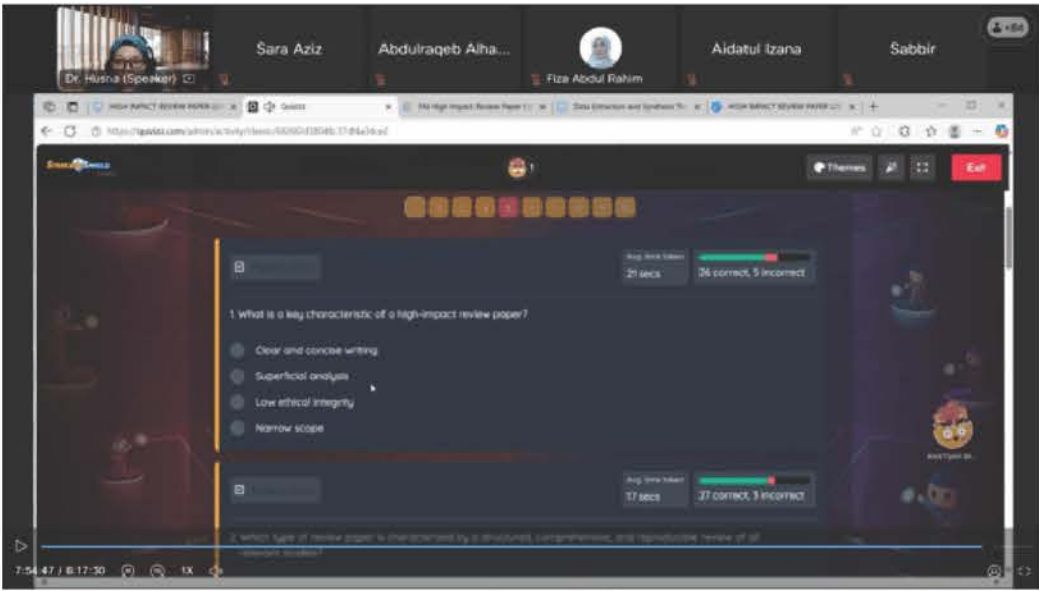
+84

Dr. Husna (Speaker)

Sara Aziz

Abdulraqeb Alha...

Fiza Abdul Rahim

Aidatul Izana

Sabbir

HIGH IMPACT REVIEW PAPER

Quizizz

HIGH IMPACT REVIEW PAPER

https://quizizz.com/admin/activity/classic/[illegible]

Themes

Exit

Avg. time taken
21 secs

26 correct, 5 incorrect

1. What is a key characteristic of a high-impact review paper?

Clear and concise writing

Superficial analysis

Low ethical integrity

Narrow scope

Avg. time taken
17 secs

27 correct, 3 incorrect

2. Which type of review paper is characterized by a structured, comprehensive, and reproducible review of all relevant studies?

7:54:47 / 8:17:30

1X